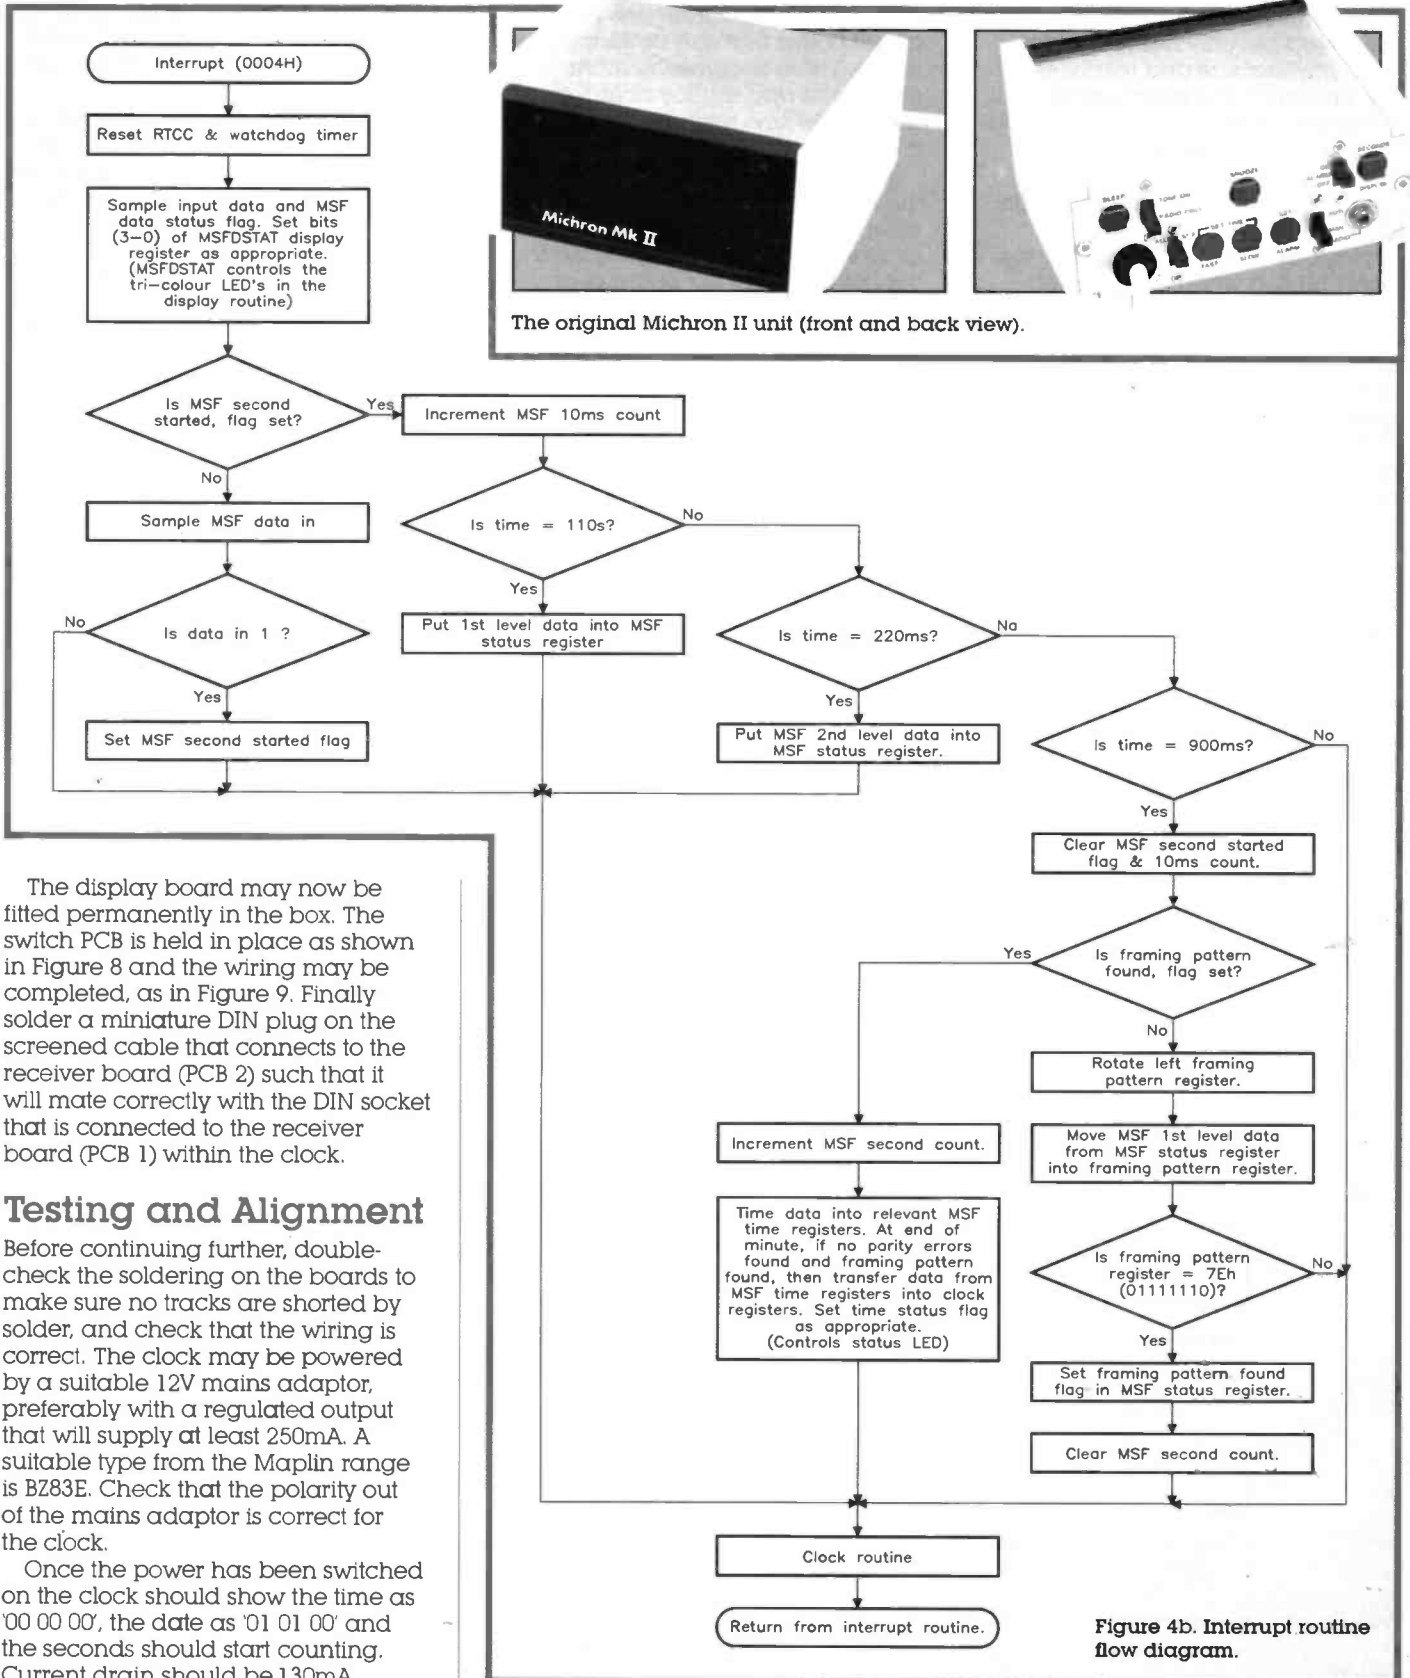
Interrupt (0004H)

Reset RTCC & watchdog timer

Sample input data and MSF data status flag. Set bits (3–0) of MSFDSTAT display register as appropriate. (MSFDSTAT controls the tri-colour LED's in the display routine)

Is MSF second started, flag set?

Yes

No

Increment MSF 10ms count

Sample MSF data in

Is time = 110s?

No

Yes

Is data in 1 ?

No

Yes

Put 1st level data into MSF status register

Is time = 220ms?

No

Yes

Set MSF second started flag

Put MSF 2nd level data into MSF status register.

Is time = 900ms?

No

Yes

Clear MSF second started flag & 10ms count.

Is framing pattern found, flag set?

Yes

No

Rotate left framing pattern register.

Increment MSF second count.

Move MSF 1st level data from MSF status register into framing pattern register.

Time data into relevant MSF time registers. At end of minute, if no parity errors found and framing pattern found, then transfer data from MSF time registers into clock registers. Set time status flag as appropriate. (Controls status LED)

Is framing pattern register = 7Eh (01111110)?

No

Yes

Set framing pattern found flag in MSF status register.

Clear MSF second count.

Clock routine

Return from interrupt routine.

Figure 4b. Interrupt routine flow diagram.

Michron Mk II

The original Michron II unit (front and back view).

The display board may now be fitted permanently in the box. The switch PCB is held in place as shown in Figure 8 and the wiring may be completed, as in Figure 9. Finally solder a miniature DIN plug on the screened cable that connects to the receiver board (PCB 2) such that it will mate correctly with the DIN socket that is connected to the receiver board (PCB 1) within the clock.

Testing and Alignment

Before continuing further, double-check the soldering on the boards to make sure no tracks are shorted by solder, and check that the wiring is correct. The clock may be powered by a suitable 12V mains adaptor, preferably with a regulated output that will supply at least 250mA. A suitable type from the Maplin range is BZ83E. Check that the polarity out of the mains adaptor is correct for the clock.

Once the power has been switched on the clock should show the time as '00 00 00', the date as '01 01 00' and the seconds should start counting. Current drain should be 130mA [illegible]